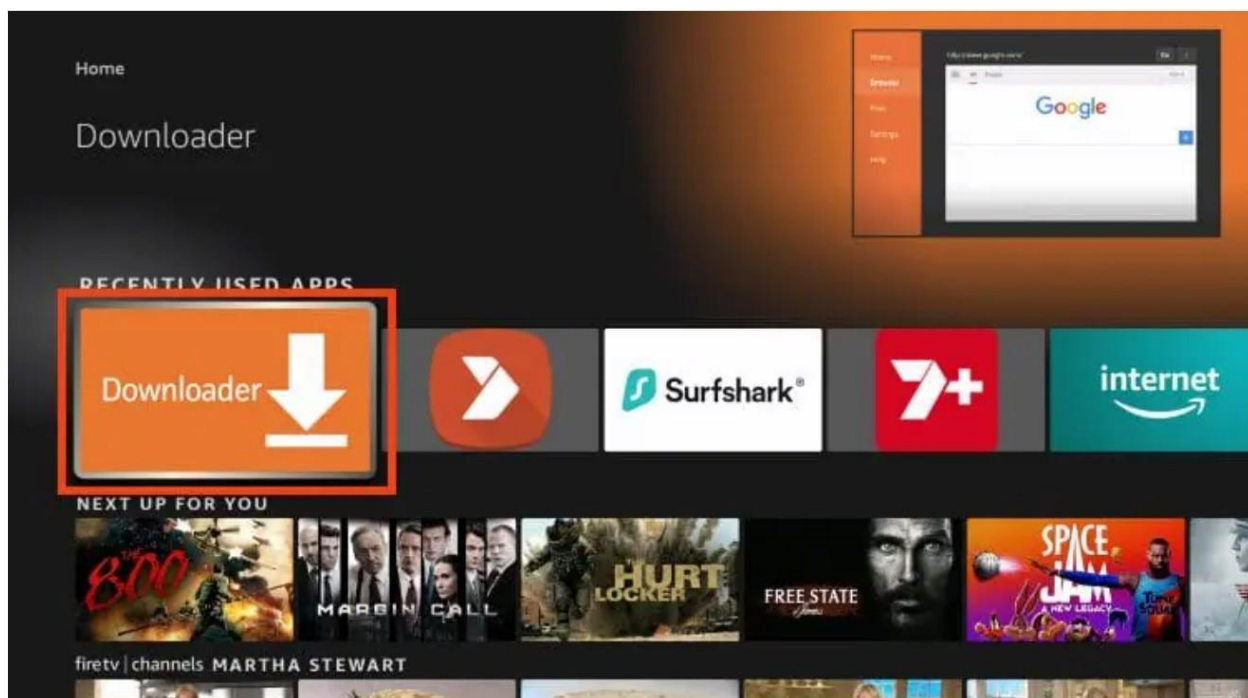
Home

Downloader

Home
Browser
Files
Settings
Help

http://www.google.com/

Go

Google

RECENTLY USED APPS

Downloader

Surfshark®

7+

internet

NEXT UP FOR YOU

THE 800

MARGIN CALL

THE HURT LOCKER

FREE STATE of Jones

SPACE JAM A NEW LEGACY

firetv | channels MARTHA STEWART